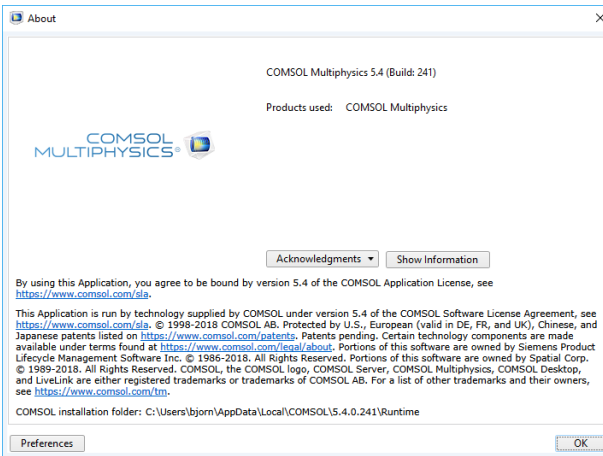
About

COMSOL Multiphysics 5.4 (Build: 241)

Products used: COMSOL Multiphysics

COMSOL MULTIPHYSICS®

Acknowledgments ▾ Show Information

By using this Application, you agree to be bound by version 5.4 of the COMSOL Application License, see https://www.comsol.com/sla.

This Application is run by technology supplied by COMSOL under version 5.4 of the COMSOL Software License Agreement, see https://www.comsol.com/sla. © 1998-2018 COMSOL AB. Protected by U.S., European (valid in DE, FR, and UK), Chinese, and Japanese patents listed on https://www.comsol.com/patents. Patents pending. Certain technology components are made available under terms found at https://www.comsol.com/legal/about. Portions of this software are owned by Siemens Product Lifecycle Management Software Inc. © 1986-2018. All Rights Reserved. Portions of this software are owned by Spatial Corp. © 1989-2018. All Rights Reserved. COMSOL, the COMSOL logo, COMSOL Server, COMSOL Multiphysics, COMSOL Desktop, and LiveLink are either registered trademarks or trademarks of COMSOL AB. For a list of other trademarks and their owners, see https://www.comsol.com/tm.

COMSOL installation folder: C:\Users\bjorn\AppData\Local\COMSOL\5.4.0.241\Runtime

Preferences

OK